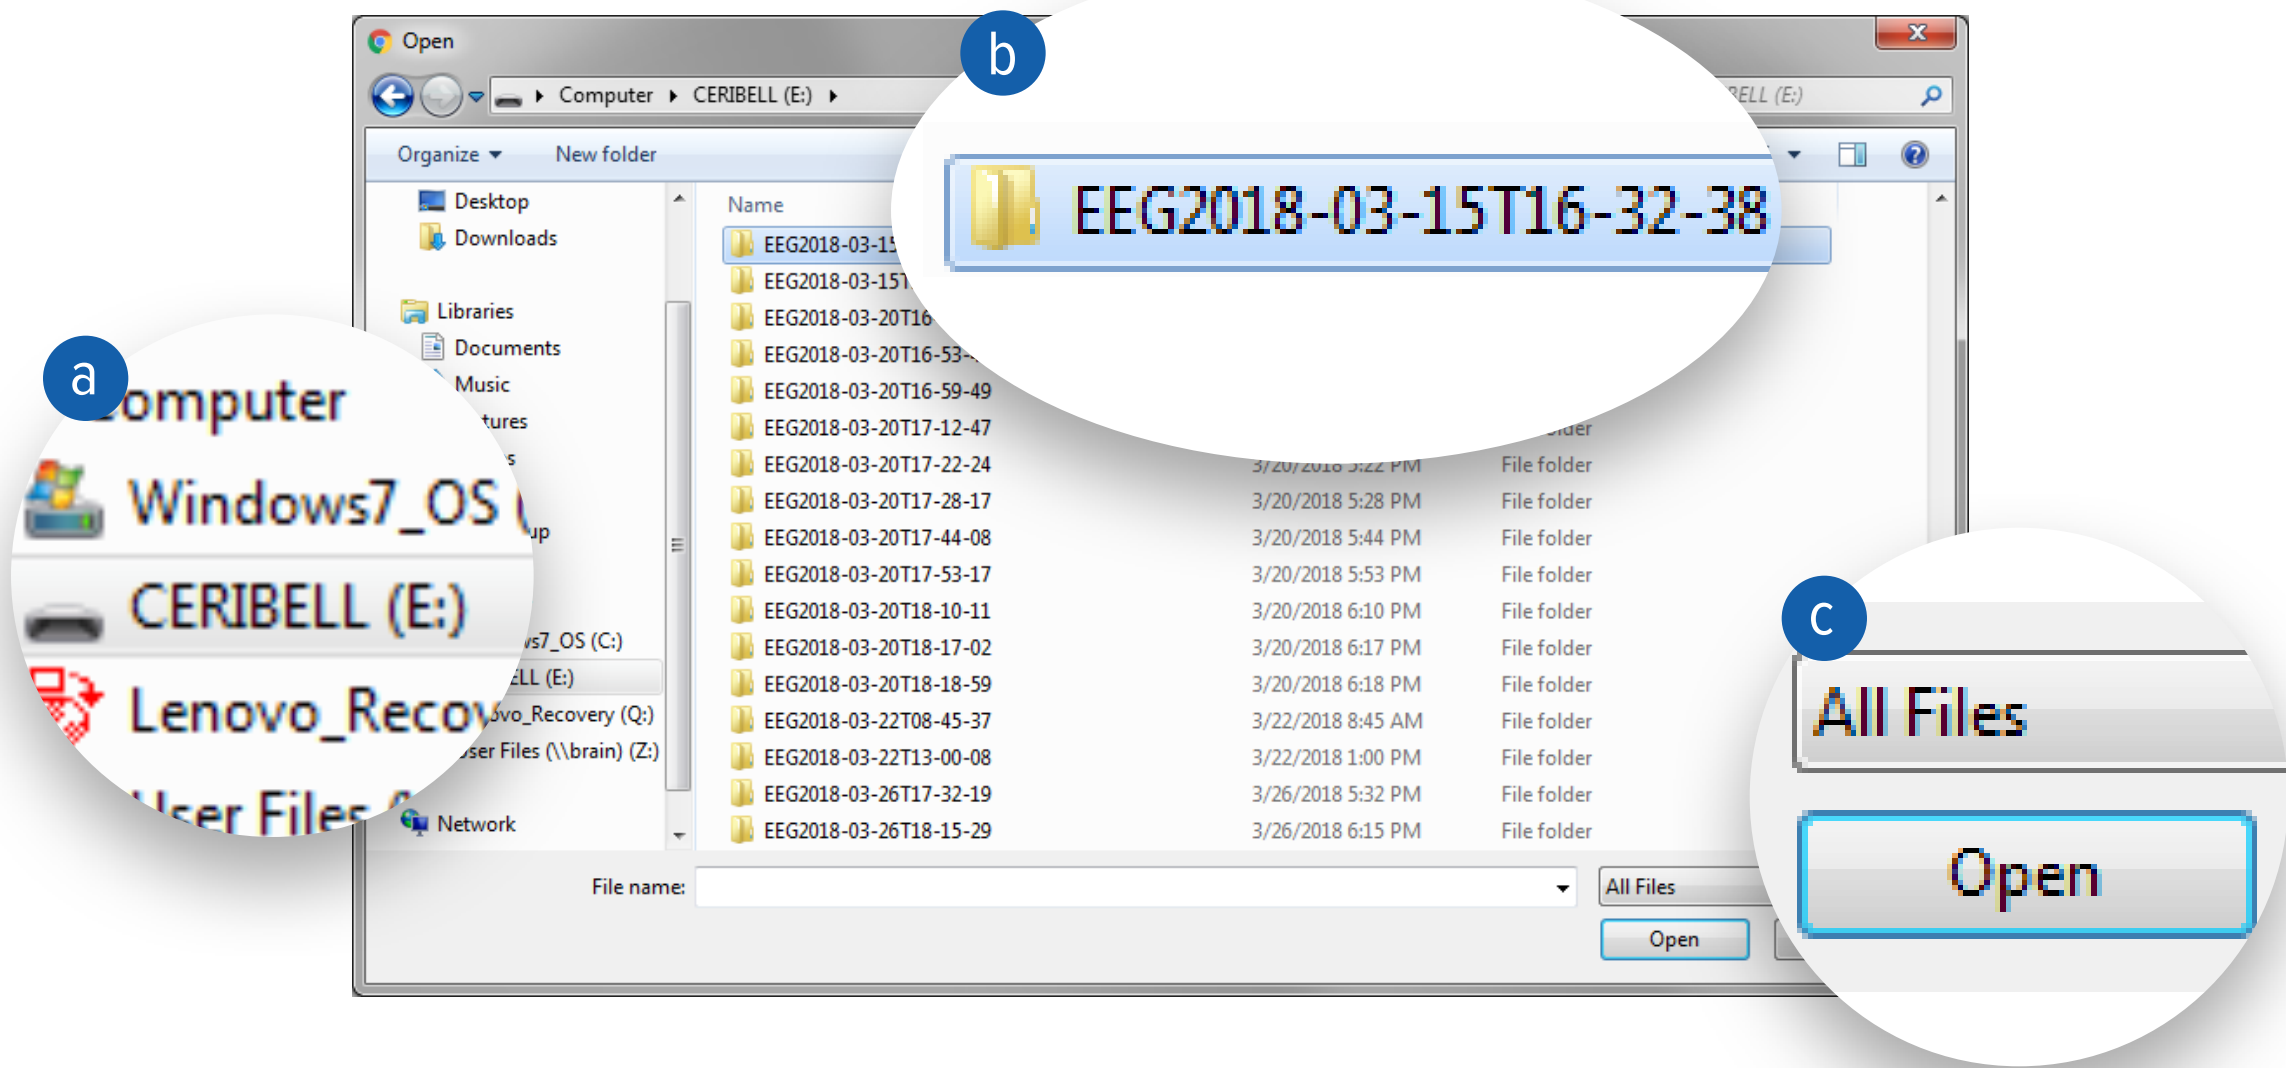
Open

Computer ▸ CERIBELL (E:) ▸

ELL (E:)

Organize ▾ New folder

Desktop
Downloads

Libraries
Documents
Music
tures
s

up

s7_OS (C:)
LL (E:)
vo_Recovery (Q:)
ser Files (\\brain) (Z:)

Network

Name

EEG2018-03-15
EEG2018-03-15T
EEG2018-03-20T16
EEG2018-03-20T16-53-
EEG2018-03-20T16-59-49
EEG2018-03-20T17-12-47
EEG2018-03-20T17-22-24
EEG2018-03-20T17-28-17
EEG2018-03-20T17-44-08
EEG2018-03-20T17-53-17
EEG2018-03-20T18-10-11
EEG2018-03-20T18-17-02
EEG2018-03-20T18-18-59
EEG2018-03-22T08-45-37
EEG2018-03-22T13-00-08
EEG2018-03-26T17-32-19
EEG2018-03-26T18-15-29

| | |
|---|---|
| | lder |
| 3/20/2018 5:22 PM | File folder |
| 3/20/2018 5:28 PM | File folder |
| 3/20/2018 5:44 PM | File folder |
| 3/20/2018 5:53 PM | File folder |
| 3/20/2018 6:10 PM | File folder |
| 3/20/2018 6:17 PM | File folder |
| 3/20/2018 6:18 PM | File folder |
| 3/22/2018 8:45 AM | File folder |
| 3/22/2018 1:00 PM | File folder |
| 3/26/2018 5:32 PM | File folder |
| 3/26/2018 6:15 PM | File folder |

File name:
All Files
Open

a
omputer
Windows7_OS (
CERIBELL (E:)
Lenovo_Recov
User Files (

b
EEG2018-03-15T16-32-38

c
All Files
Open